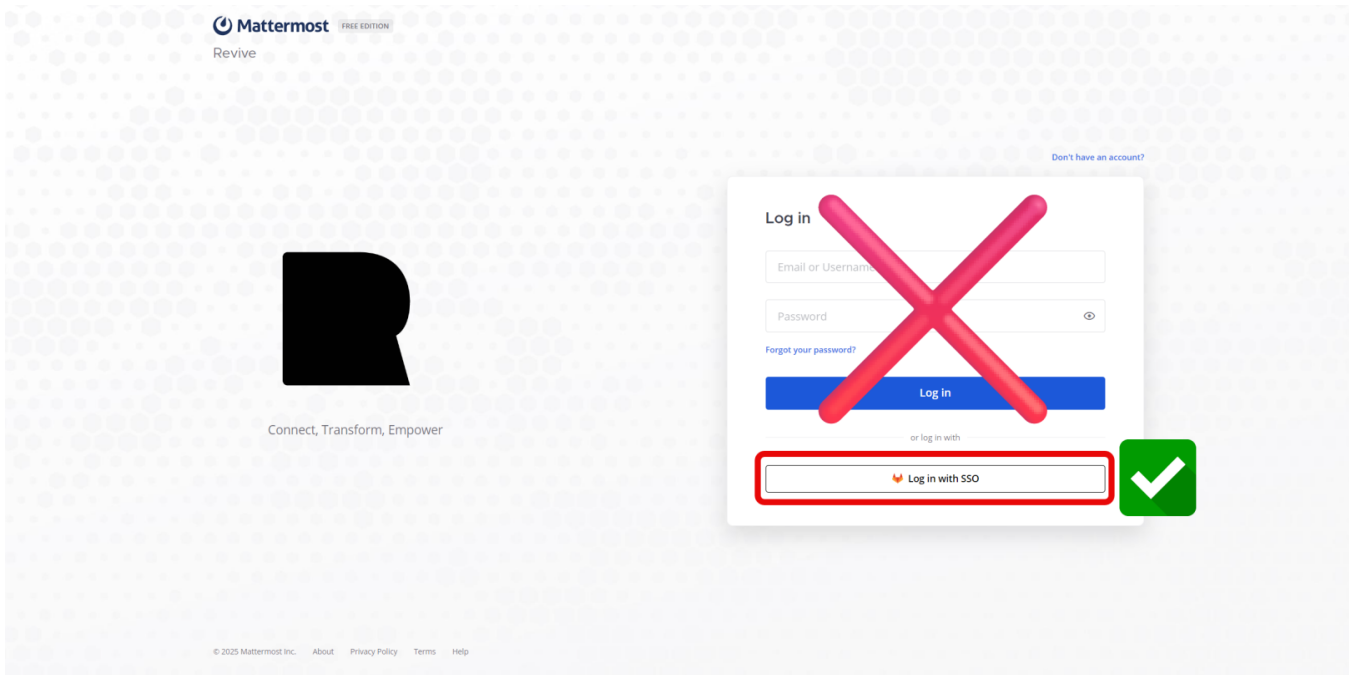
Mattermost FREE EDITION
Revive

Don't have an account?

Connect, Transform, Empower

Log in

Email or Userna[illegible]

Password

Forgot your password?

Log in

or log in with

Log in with SSO

© 2025 Mattermost Inc. About Privacy Policy Terms Help